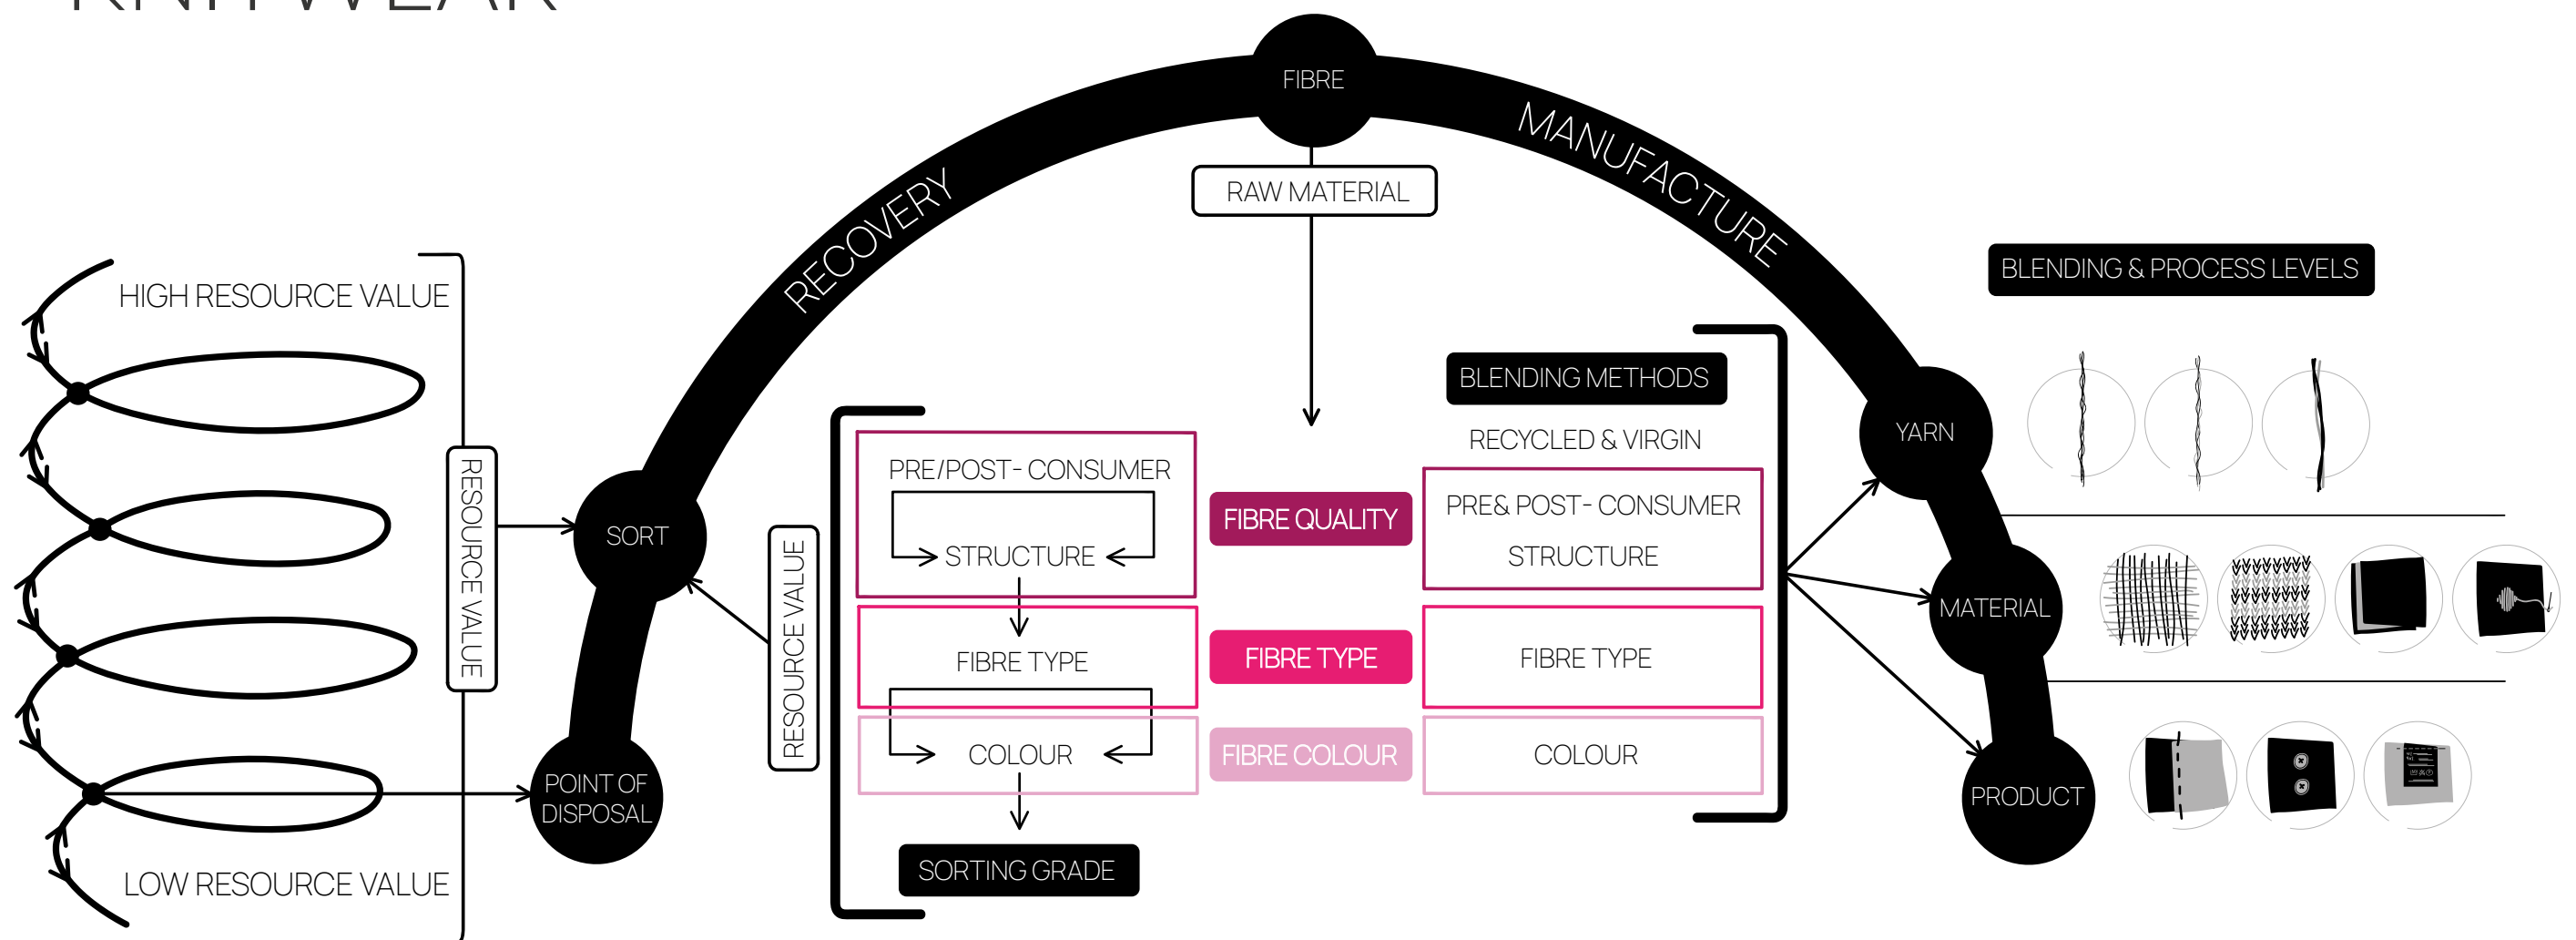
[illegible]

FIBRE

RECOVERY

MANUFACTURE

RAW MATERIAL

HIGH RESOURCE VALUE

RESOURCE VALUE

SORT

POINT OF DISPOSAL

LOW RESOURCE VALUE

RESOURCE VALUE

PRE/POST- CONSUMER

STRUCTURE

FIBRE TYPE

COLOUR

SORTING GRADE

FIBRE QUALITY

FIBRE TYPE

FIBRE COLOUR

BLENDING METHODS

RECYCLED & VIRGIN

PRE& POST- CONSUMER

STRUCTURE

FIBRE TYPE

COLOUR

BLENDING & PROCESS LEVELS

YARN

MATERIAL

PRODUCT